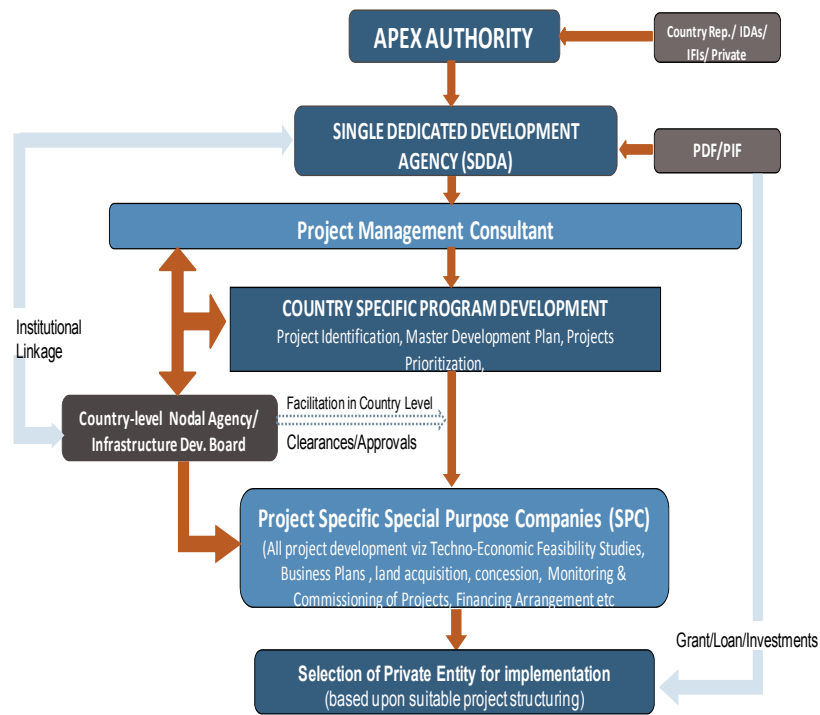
APEX AUTHORITY

Country Rep./ IDAs/ IFIs/ Private

SINGLE DEDICATED DEVELOPMENT AGENCY (SDDA)

PDF/PIF

Project Management Consultant

Institutional Linkage

COUNTRY SPECIFIC PROGRAM DEVELOPMENT
Project Identification, Master Development Plan, Projects Prioritization,

Country-level Nodal Agency/ Infrastructure Dev. Board

Facilitation in Country Level

Clearances/Approvals

Project Specific Special Purpose Companies (SPC)
(All project development viz Techno-Economic Feasibility Studies, Business Plans , land acquisition, concession, Monitoring & Commissioning of Projects, Financing Arrangement etc

Grant/Loan/Investments

Selection of Private Entity for implementation
(based upon suitable project structuring)